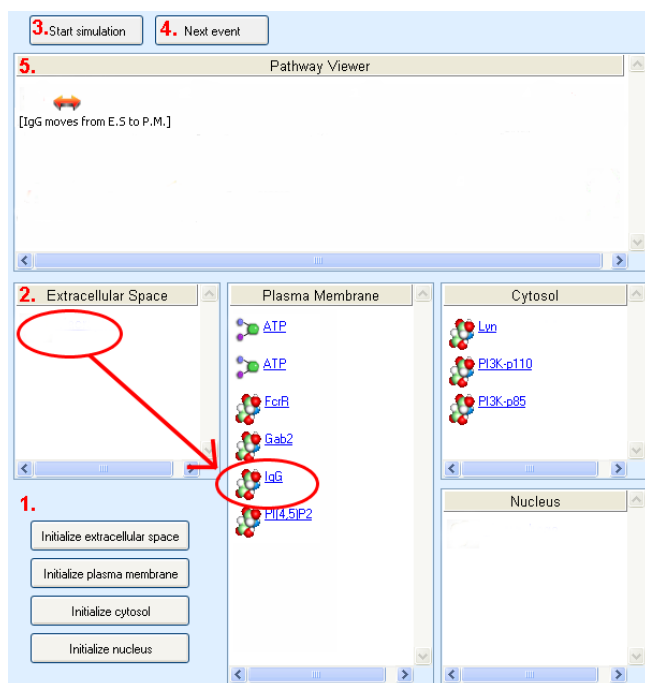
3. Start simulation

4. Next event

5. Pathway Viewer

[IgG moves from E.S to P.M.]

2. Extracellular Space

Plasma Membrane

ATP

ATP

FcrR

Gab2

IgG

PI(4,5)P2

Cytosol

Lyn

PI3K-p110

PI3K-p85

Nucleus

1.

Initialize extracellular space

Initialize plasma membrane

Initialize cytosol

Initialize nucleus